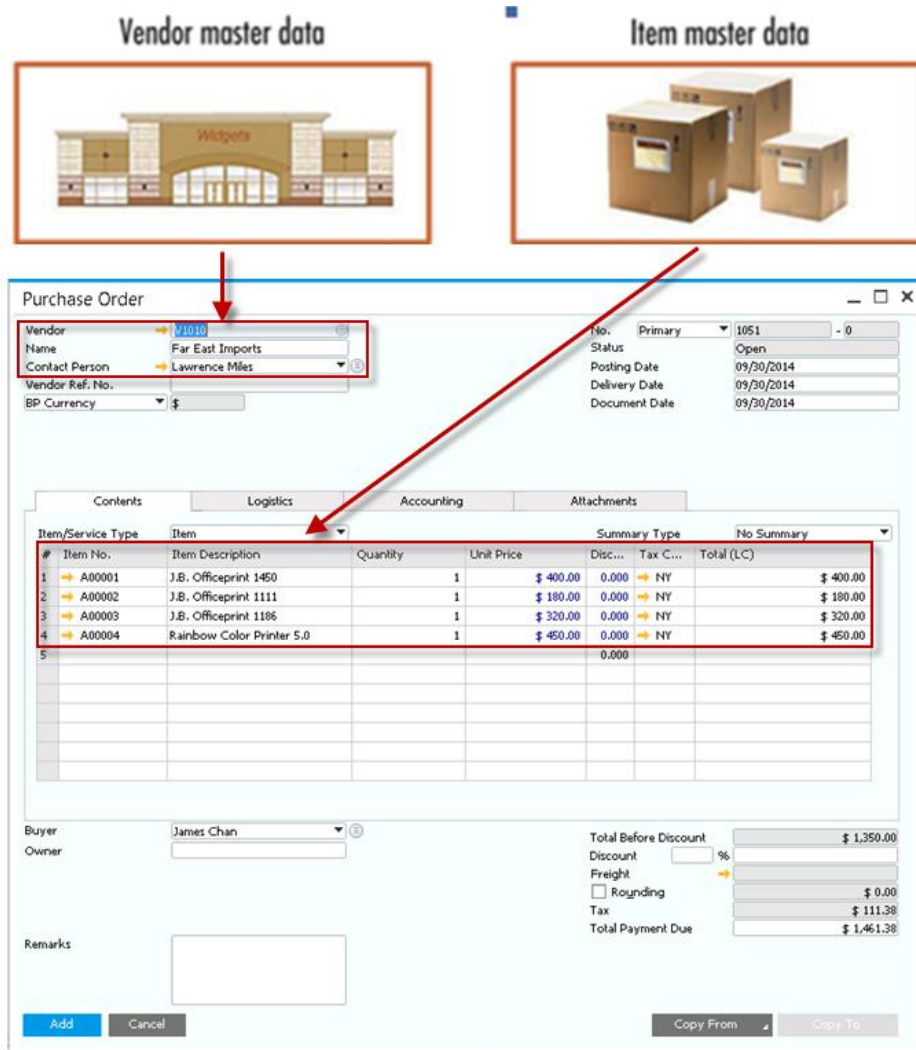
Vendor master data

Item master data

Widgets

Purchase Order

Vendor V1010
Name Far East Imports
Contact Person Lawrence Miles
Vendor Ref. No.
BP Currency $

No. Primary 1051 - 0
Status Open
Posting Date 09/30/2014
Delivery Date 09/30/2014
Document Date 09/30/2014

Contents | Logistics | Accounting | Attachments

Item/Service Type Item
Summary Type No Summary

| # | Item No. | Item Description | Quantity | Unit Price | Disc... | Tax C... | Total (LC) |
|---|---|---|---|---|---|---|---|
| 1 | A00001 | J.B. Officeprint 1450 | 1 | $ 400.00 | 0.000 | NY | $ 400.00 |
| 2 | A00002 | J.B. Officeprint 1111 | 1 | $ 180.00 | 0.000 | NY | $ 180.00 |
| 3 | A00003 | J.B. Officeprint 1186 | 1 | $ 320.00 | 0.000 | NY | $ 320.00 |
| 4 | A00004 | Rainbow Color Printer 5.0 | 1 | $ 450.00 | 0.000 | NY | $ 450.00 |
| 5 | | | | | 0.000 | | |

Buyer James Chan
Owner

Total Before Discount $ 1,350.00
Discount %
Freight
Rounding $ 0.00
Tax $ 111.38
Total Payment Due $ 1,461.38

Remarks

Add | Cancel | Copy From | Copy To